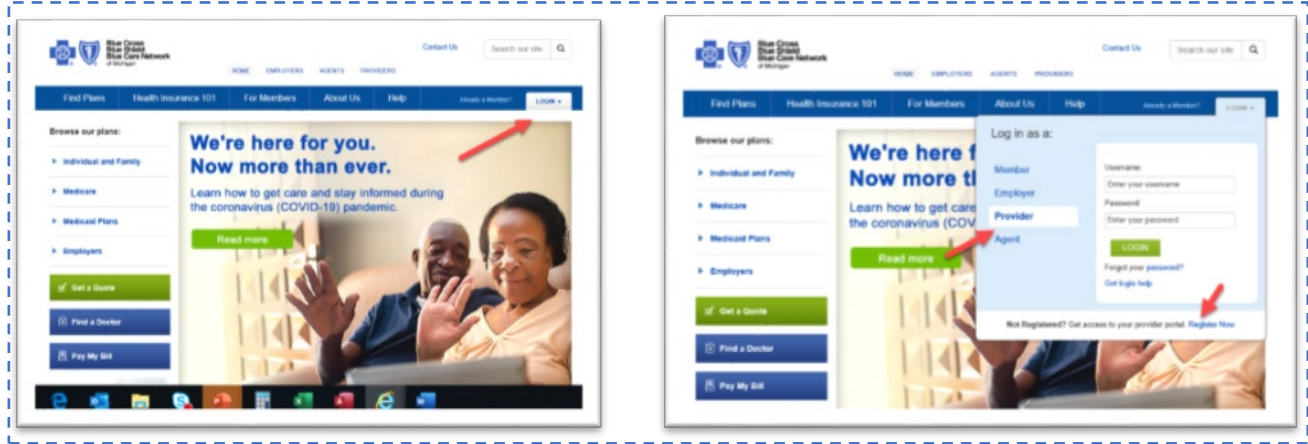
Blue Cross Blue Shield Blue Care Network of Michigan

Contact Us

Search our site

HOME EMPLOYERS AGENTS PROVIDERS

Find Plans Health Insurance 101 For Members About Us Help Already a Member? LOGIN

Browse our plans:

Individual and Family

Medicare

Medicaid Plans

Employers

Get a Quote

Find a Doctor

Pay My Bill

We're here for you. Now more than ever.

Learn how to get care and stay informed during the coronavirus (COVID-19) pandemic.

Read more

Blue Cross Blue Shield Blue Care Network of Michigan

Contact Us

Search our site

HOME EMPLOYERS AGENTS PROVIDERS

Find Plans Health Insurance 101 For Members About Us Help Already a Member? LOGIN

Browse our plans:

Individual and Family

Medicare

Medicaid Plans

Employers

Get a Quote

Find a Doctor

Pay My Bill

We're here f

Now more th

Learn how to get care

the coronavirus (CO

Read more

Log in as a:

Member

Employer

Provider

Agent

Username

Enter your username

Password

Enter your password

LOGIN

Forgot your password?

Get login help

Not Registered? Get access to your provider portal. Register Now